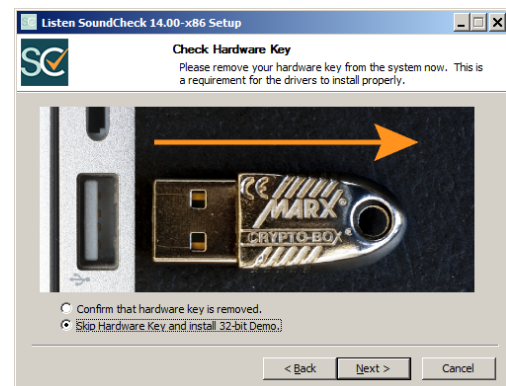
Listen SoundCheck 14.00-x86 Setup

SC

Check Hardware Key

Please remove your hardware key from the system now. This is a requirement for the drivers to install properly.

CE MARX® CRYPTO-BOX®

Confirm that hardware key is removed.

Skip Hardware Key and install 32-bit Demo.

< Back

Next >

Cancel